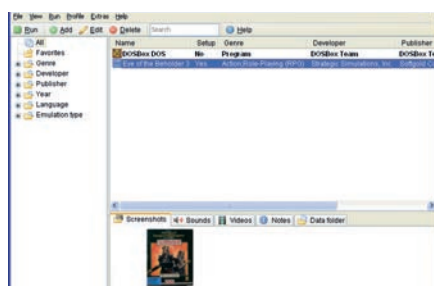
File View Run Profile Extras Help

Run Add Edit Delete Search Help

All
Favorites
Genre
Developer
Publisher
Year
Language
Emulation type

| Name | Setup | Genre | Developer | Publisher |
|---|---|---|---|---|
| DOSBox DOS | No | Program | DOSBox Team | DOSBox Te |
| Eye of the Beholder 3 | Yes | Action Role-Playing (RPG) | Strategic Simulations, Inc. | Softgold C |

Screenshots Sounds Videos Notes Data folder